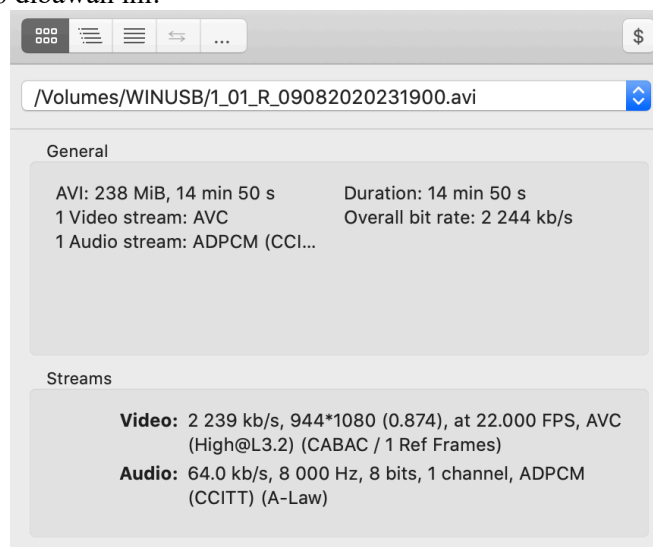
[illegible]

...

$

/Volumes/WINUSB/1_01_R_09082020231900.avi

General

AVI: 238 MiB, 14 min 50 s
1 Video stream: AVC
1 Audio stream: ADPCM (CCI...

Duration: 14 min 50 s
Overall bit rate: 2 244 kb/s

Streams

**Video:** 2 239 kb/s, 944*1080 (0.874), at 22.000 FPS, AVC (High@L3.2) (CABAC / 1 Ref Frames)

**Audio:** 64.0 kb/s, 8 000 Hz, 8 bits, 1 channel, ADPCM (CCITT) (A-Law)